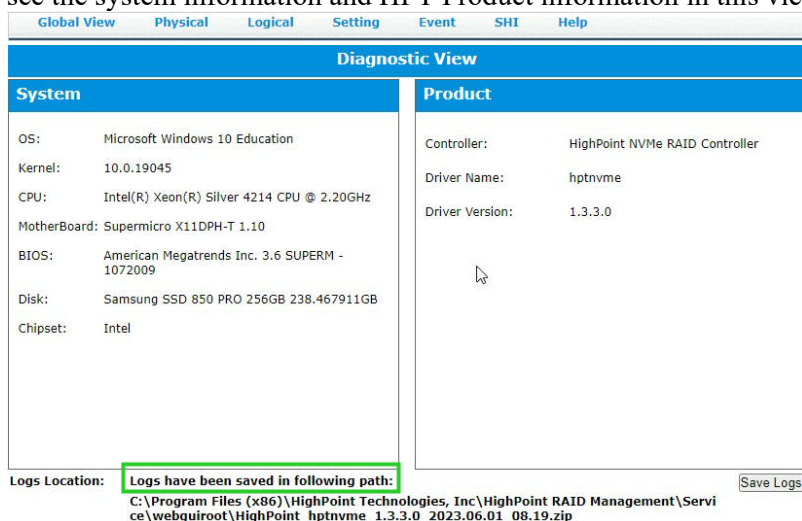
see the system information and HPT Product information in this vie

Global View Physical Logical Setting Event SHI Help

Diagnostic View

System

OS: Microsoft Windows 10 Education

Kernel: 10.0.19045

CPU: Intel(R) Xeon(R) Silver 4214 CPU @ 2.20GHz

MotherBoard: Supermicro X11DPH-T 1.10

BIOS: American Megatrends Inc. 3.6 SUPERM - 1072009

Disk: Samsung SSD 850 PRO 256GB 238.467911GB

Chipset: Intel

Product

Controller: HighPoint NVMe RAID Controller

Driver Name: hptnvme

Driver Version: 1.3.3.0

Logs Location: Logs have been saved in following path:

C:\Program Files (x86)\HighPoint Technologies, Inc\HighPoint RAID Management\Service\webguiroot\HighPoint_hptnvme_1.3.3.0_2023.06.01_08.19.zip

Save Logs